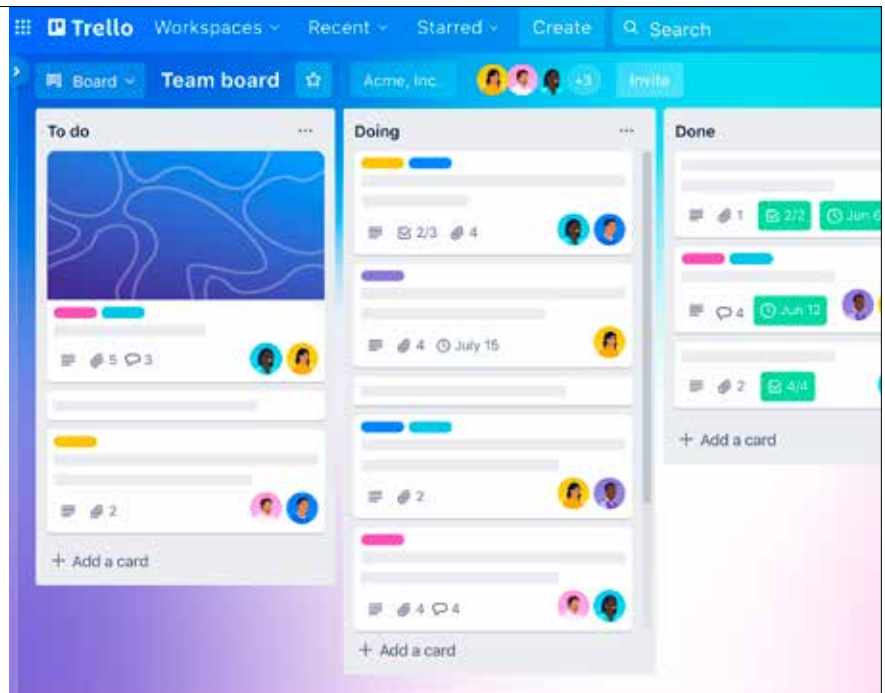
Trello Workspaces Recent Starred Create Search

Board Team board Acme, Inc. +3 Invite

To do ...

5 3

2

+ Add a card

Doing ...

2/3 4

4 July 15

2

4 4

+ Add a card

Done

1 2/2 Jun 6

4 Jun 12

2 4/4

+ Add a card